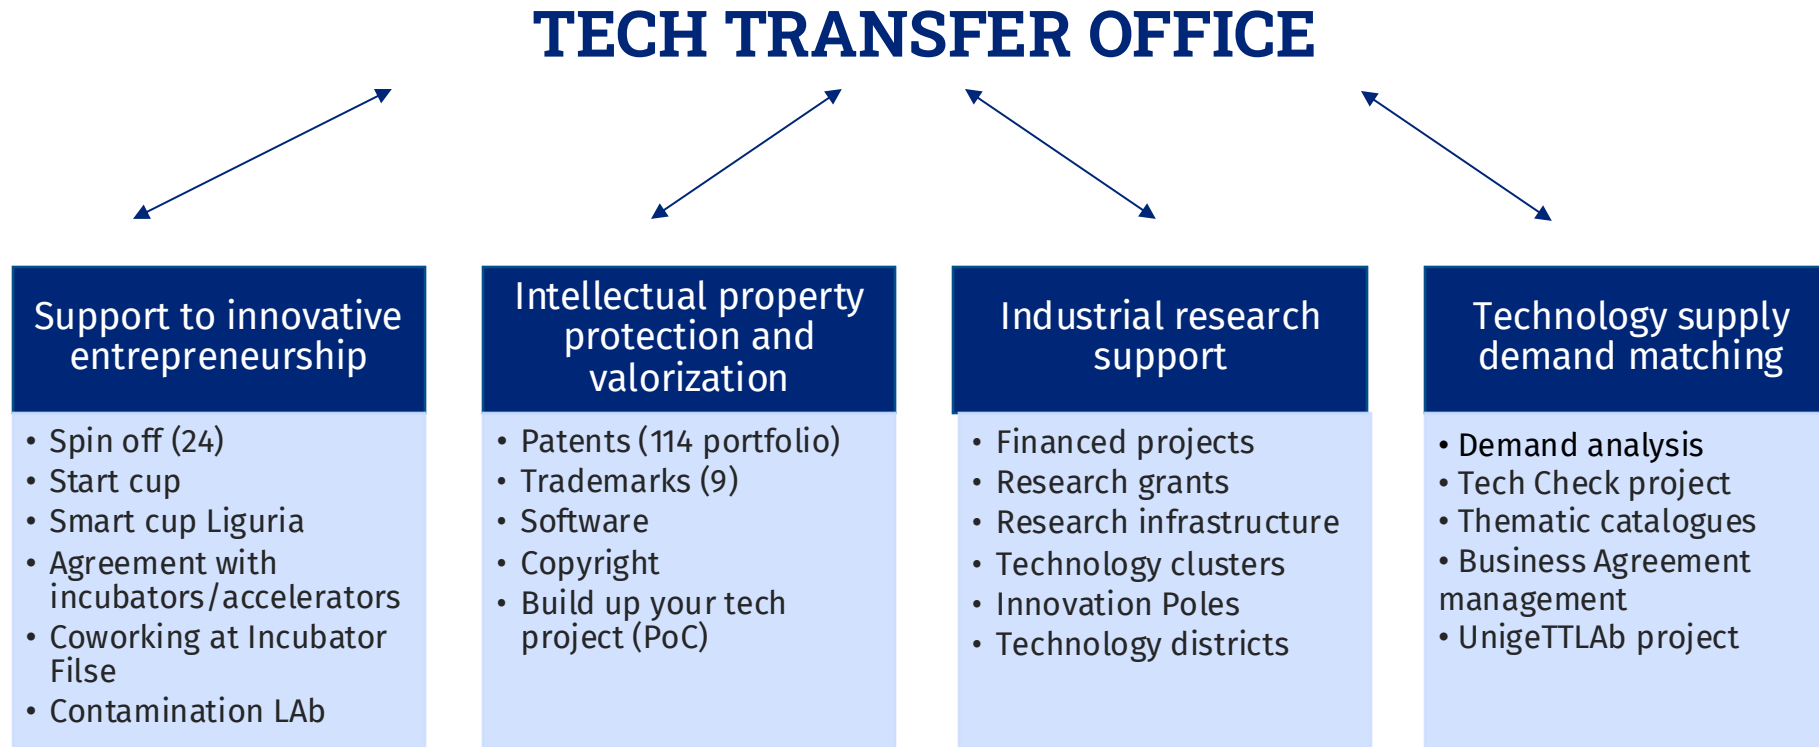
TECH TRANSFER OFFICE

Support to innovative entrepreneurship

- Spin off (24)
- Start cup
- Smart cup Liguria
- Agreement with incubators/accelerators
- Coworking at Incubator Filse
- Contamination LAb

Intellectual property protection and valorization

- Patents (114 portfolio)
- Trademarks (9)
- Software
- Copyright
- Build up your tech project (PoC)

Industrial research support

- Financed projects
- Research grants
- Research infrastructure
- Technology clusters
- Innovation Poles
- Technology districts

Technology supply demand matching

- Demand analysis
- Tech Check project
- Thematic catalogues
- Business Agreement management
- UnigeTTLAb project